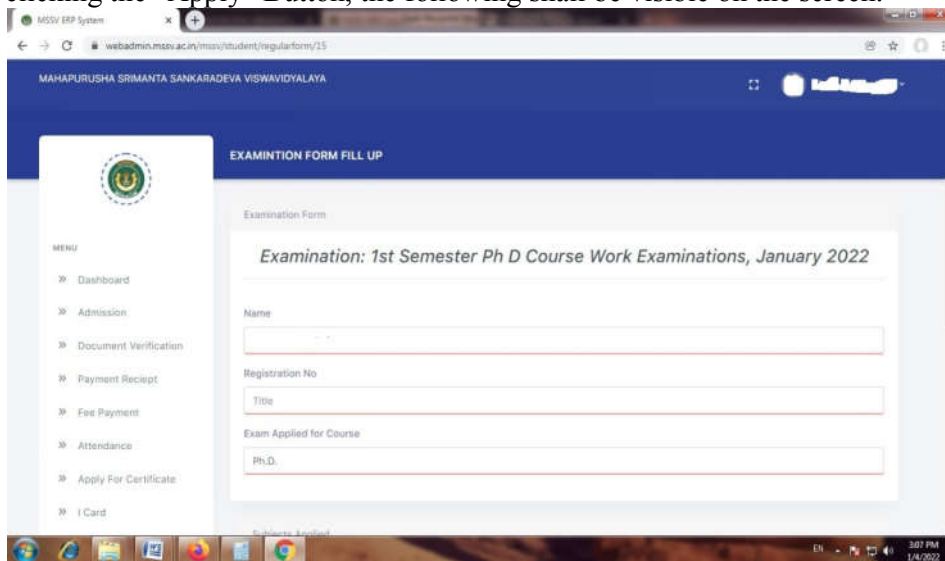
clicking the "Apply" Button, the following shall be visible on the screen.

MSSV ERP System

webadmin.mssv.ac.in/mssv/student/regularform/15

MAHAPURUSHA SRIMANTA SANKARADEVA VISWAVIDYALAYA

EXAMINTION FORM FILL UP

MENU

» Dashboard

» Admission

» Document Verification

» Payment Reciept

» Fee Payment

» Attendance

» Apply For Certificate

» I Card

Examination Form

Examination: 1st Semester Ph D Course Work Examinations, January 2022

Name

Registration No

Title

Exam Applied for Course

Ph.D.

Subjects Applied

EN

3:07 PM
1/4/2022